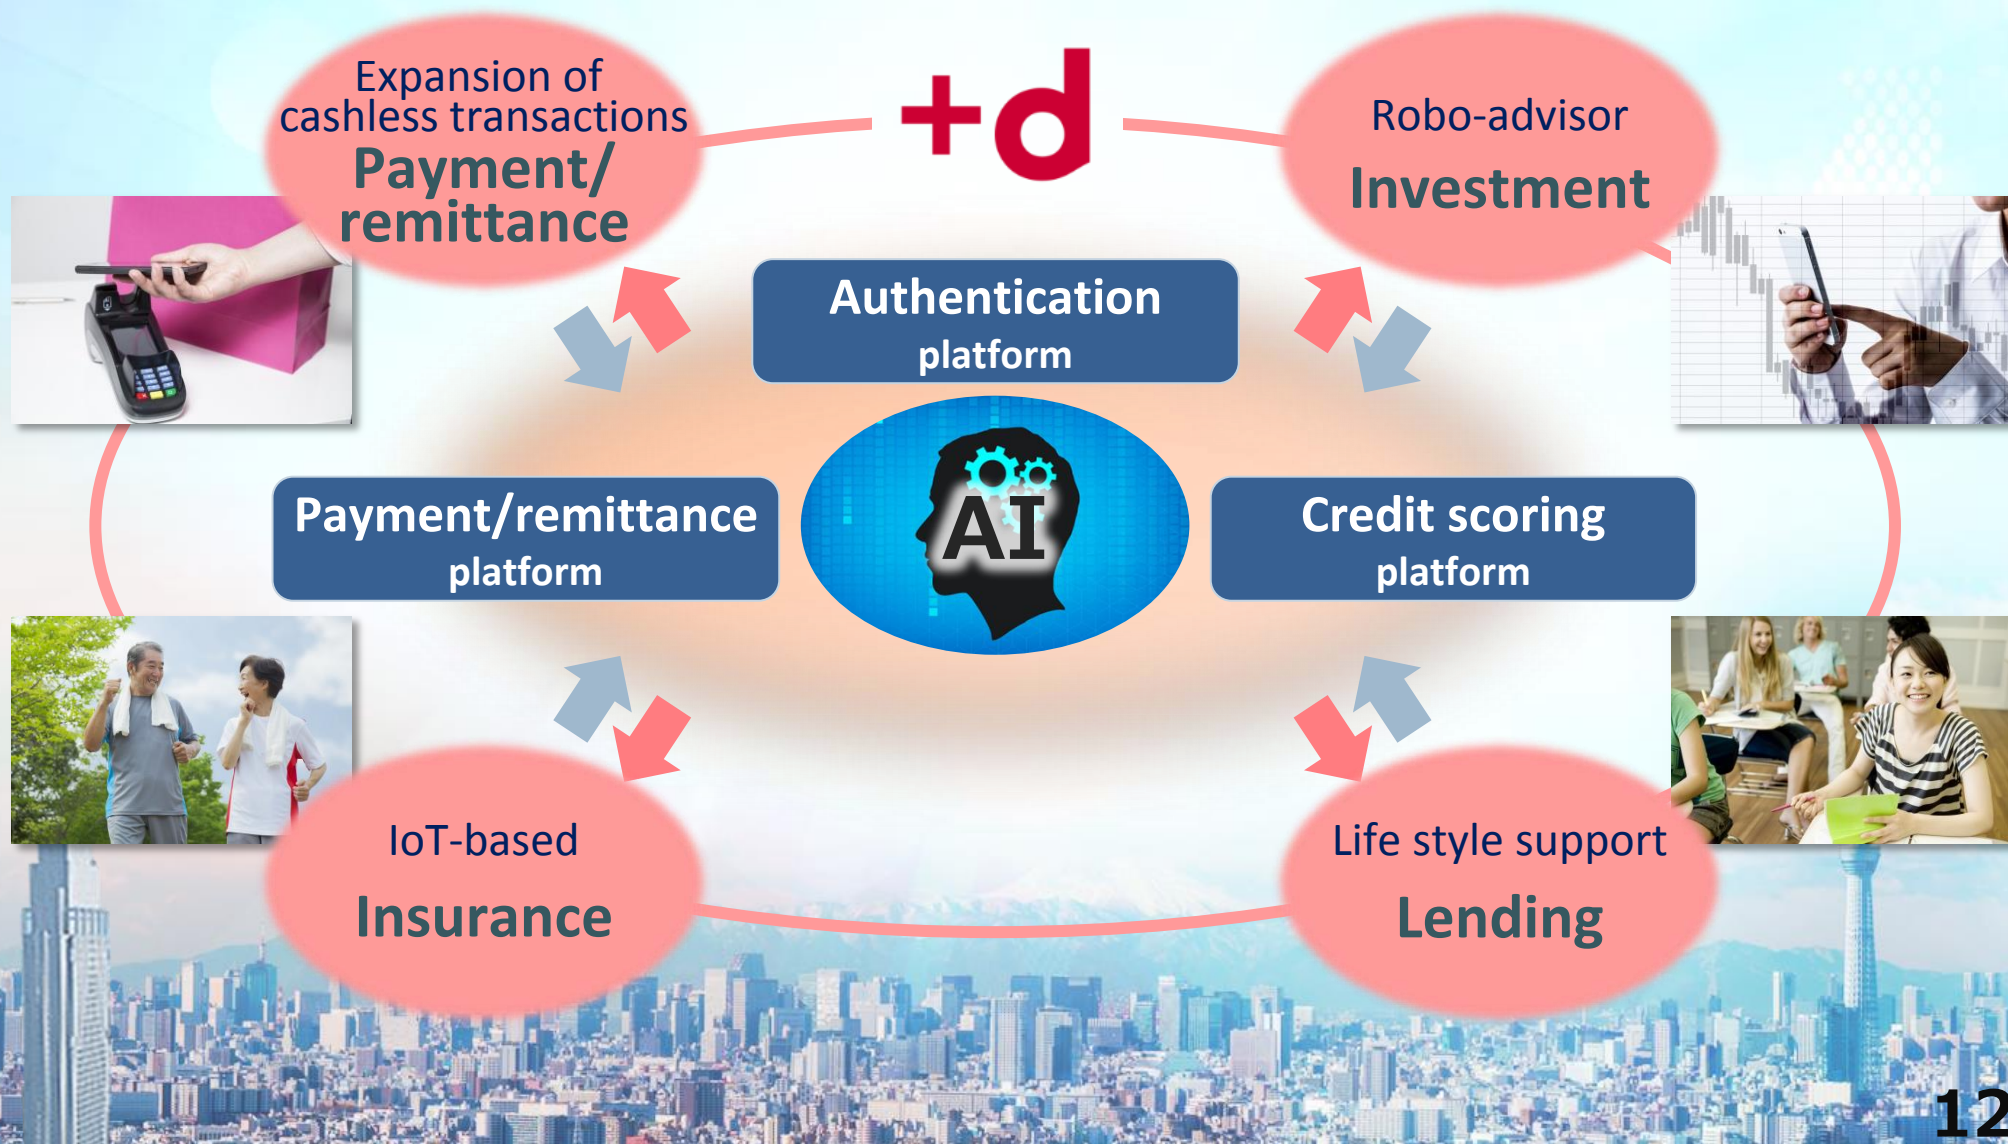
Expansion of cashless transactions
Payment/ remittance

+d

Robo-advisor
Investment

Authentication
platform

Payment/remittance
platform

AI

Credit scoring
platform

IoT-based
Insurance

Life style support
Lending

12